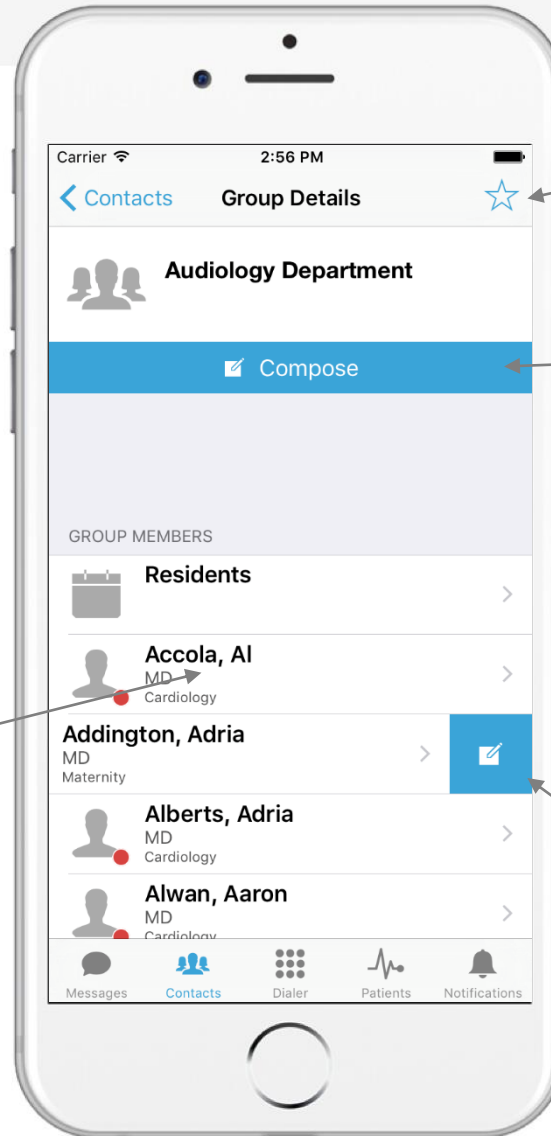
Carrier 2:56 PM

Contacts Group Details

Audiology Department

Compose

GROUP MEMBERS

Residents

Accola, Al
MD
Cardiology

Addington, Adria
MD
Maternity

Alberts, Adria
MD
Cardiology

Alwan, Aaron
MD
Cardiology

Messages Contacts Dialer Patients Notifications